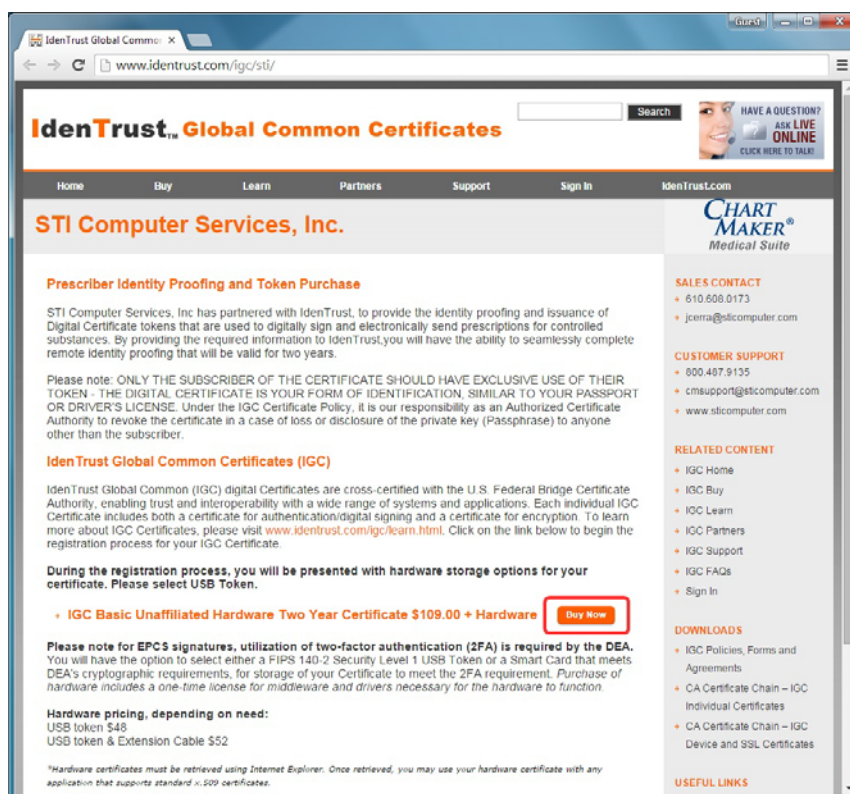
Guest

IdenTrust Global Commo ×

www.identrust.com/igc/sti/

IdenTrust™ Global Common Certificates

Search

HAVE A QUESTION? ASK LIVE ONLINE CLICK HERE TO TALK!

Home Buy Learn Partners Support Sign In IdenTrust.com

STI Computer Services, Inc.

CHART MAKER® Medical Suite

Prescriber Identity Proofing and Token Purchase

STI Computer Services, Inc has partnered with IdenTrust, to provide the identity proofing and issuance of Digital Certificate tokens that are used to digitally sign and electronically send prescriptions for controlled substances. By providing the required information to IdenTrust,you will have the ability to seamlessly complete remote identity proofing that will be valid for two years.

Please note: ONLY THE SUBSCRIBER OF THE CERTIFICATE SHOULD HAVE EXCLUSIVE USE OF THEIR TOKEN - THE DIGITAL CERTIFICATE IS YOUR FORM OF IDENTIFICATION, SIMILAR TO YOUR PASSPORT OR DRIVER'S LICENSE. Under the IGC Certificate Policy, it is our responsibility as an Authorized Certificate Authority to revoke the certificate in a case of loss or disclosure of the private key (Passphrase) to anyone other than the subscriber.

IdenTrust Global Common Certificates (IGC)

IdenTrust Global Common (IGC) digital Certificates are cross-certified with the U.S. Federal Bridge Certificate Authority, enabling trust and interoperability with a wide range of systems and applications. Each individual IGC Certificate includes both a certificate for authentication/digital signing and a certificate for encryption. To learn more about IGC Certificates, please visit www.identrust.com/igc/learn.html. Click on the link below to begin the registration process for your IGC Certificate.

During the registration process, you will be presented with hardware storage options for your certificate. Please select USB Token.

+ IGC Basic Unaffiliated Hardware Two Year Certificate $109.00 + Hardware Buy Now

Please note for EPCS signatures, utilization of two-factor authentication (2FA) is required by the DEA. You will have the option to select either a FIPS 140-2 Security Level 1 USB Token or a Smart Card that meets DEA's cryptographic requirements, for storage of your Certificate to meet the 2FA requirement. Purchase of hardware includes a one-time license for middleware and drivers necessary for the hardware to function.

Hardware pricing, depending on need:
USB token $48
USB token & Extension Cable $52

*Hardware certificates must be retrieved using Internet Explorer. Once retrieved, you may use your hardware certificate with any application that supports standard x.509 certificates.

SALES CONTACT
+ 610.608.0173
+ jcerra@sticomputer.com

CUSTOMER SUPPORT
+ 800.487.9135
+ cmsupport@sticomputer.com
+ www.sticomputer.com

RELATED CONTENT
+ IGC Home
+ IGC Buy
+ IGC Learn
+ IGC Partners
+ IGC Support
+ IGC FAQs
+ Sign In

DOWNLOADS
+ IGC Policies, Forms and Agreements
+ CA Certificate Chain – IGC Individual Certificates
+ CA Certificate Chain – IGC Device and SSL Certificates

USEFUL LINKS